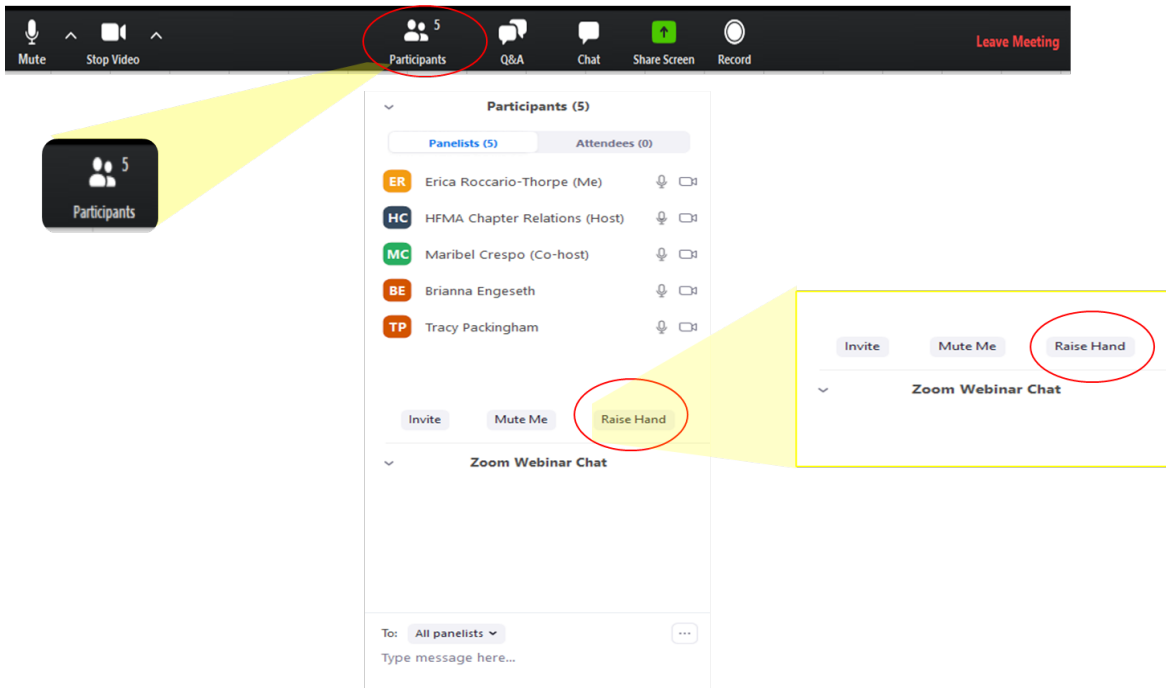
Mute Stop Video 5 Participants Q&A Chat Share Screen Record Leave Meeting

5
Participants

Participants (5)

Panelists (5) Attendees (0)

ER Erica Roccario-Thorpe (Me)
HC HFMA Chapter Relations (Host)
MC Maribel Crespo (Co-host)
BE Brianna Engeseth
TP Tracy Packingham

Invite Mute Me Raise Hand

Zoom Webinar Chat

To: All panelists ···
Type message here...

Invite Mute Me Raise Hand

Zoom Webinar Chat